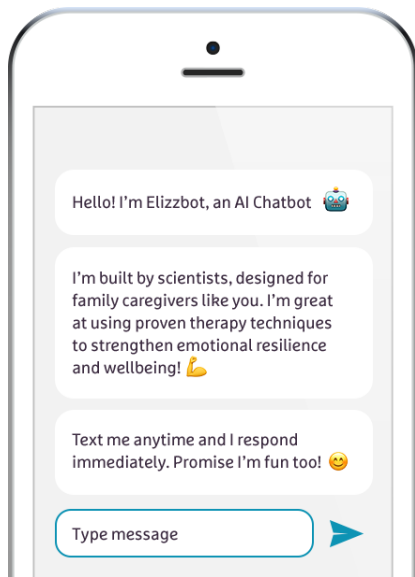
Hello! I'm Elizzbot, an AI Chatbot 🤖

I'm built by scientists, designed for family caregivers like you. I'm great at using proven therapy techniques to strengthen emotional resilience and wellbeing! 💪

Text me anytime and I respond immediately. Promise I'm fun too! 😊

Type message